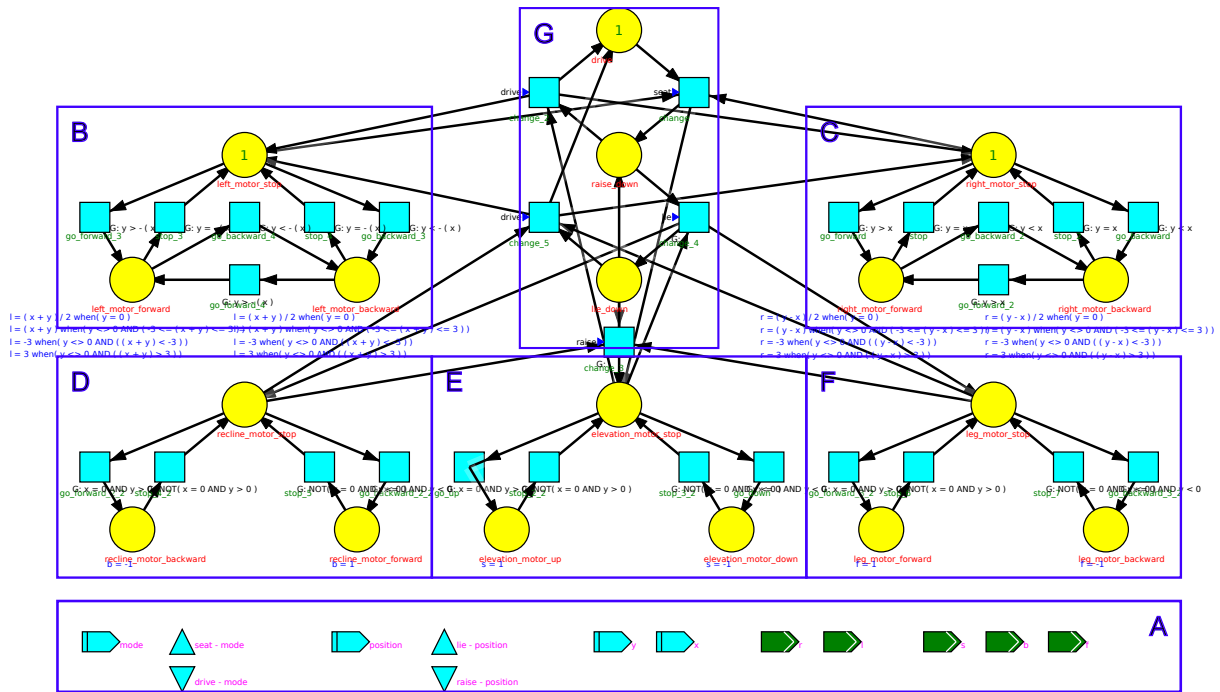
G
1
drive
drive
seat
change_1
change
raise_down
drive
lie
change_5
change_4
lie_down
raise
G:
change_3

B
1
left_motor_stop
go_forward_3
G: y > - ( x )
stop_3
G: y = - ( x )
go_backward_4
G: y < - ( x )
stop_5
G: y = - ( x )
go_backward_3
G: y < - ( x )
left_motor_forward
go_forward_4
G: y > - ( x )
left_motor_backward
l = ( x + y ) / 2 when( y = 0 )
l = ( x + y ) when( y <> 0 AND ( -3 <= ( x + y ) <= 3 ) )
l = -3 when( y <> 0 AND ( ( x + y ) < -3 ) )
l = 3 when( y <> 0 AND ( ( x + y ) > 3 ) )
l = ( x + y ) / 2 when( y = 0 )
l = ( x + y ) when( y <> 0 AND ( -3 <= ( x + y ) <= 3 ) )
l = -3 when( y <> 0 AND ( ( x + y ) < -3 ) )
l = 3 when( y <> 0 AND ( ( x + y ) > 3 ) )

C
1
right_motor_stop
go_forward
G: y > x
stop
G: y = x
go_backward_2
G: y < x
stop_1
G: y = x
go_backward
G: y < x
right_motor_forward
go_forward_2
G: y > x
right_motor_backward
r = ( y - x ) / 2 when( y = 0 )
r = ( y - x ) when( y <> 0 AND ( -3 <= ( y - x ) <= 3 ) )
r = -3 when( y <> 0 AND ( ( y - x ) < -3 ) )
r = 3 when( y <> 0 AND ( ( y - x ) > 3 ) )
r = ( y - x ) / 2 when( y = 0 )
r = ( y - x ) when( y <> 0 AND ( -3 <= ( y - x ) <= 3 ) )
r = -3 when( y <> 0 AND ( ( y - x ) < -3 ) )
r = 3 when( y <> 0 AND ( ( y - x ) > 3 ) )

D
recline_motor_stop
go_forward_1_2
G: x = 0 AND y > 0
stop_1_2
G: NOT( x = 0 AND y > 0 )
stop_2
G: NOT( x = 0 AND y < 0 )
go_backward_1_2
G: x = 0 AND y < 0
recline_motor_backward
b = -1
recline_motor_forward
b = 1

E
elevation_motor_stop
go_up
G: x = 0 AND y > 0
stop_2
G: NOT( x = 0 AND y > 0 )
stop_3_2
G: NOT( x = 0 AND y < 0 )
go_down
G: x = 0 AND y < 0
elevation_motor_up
s = 1
elevation_motor_down
s = -1

F
leg_motor_stop
go_forward_5_2
G: x = 0 AND y > 0
stop_6
G: NOT( x = 0 AND y > 0 )
stop_7
G: NOT( x = 0 AND y < 0 )
go_backward_5_2
G: x = 0 AND y < 0
leg_motor_forward
f = 1
leg_motor_backward
f = -1

A
mode
seat - mode
drive - mode
position
lie - position
raise - position
y
x
r
l
s
b
f